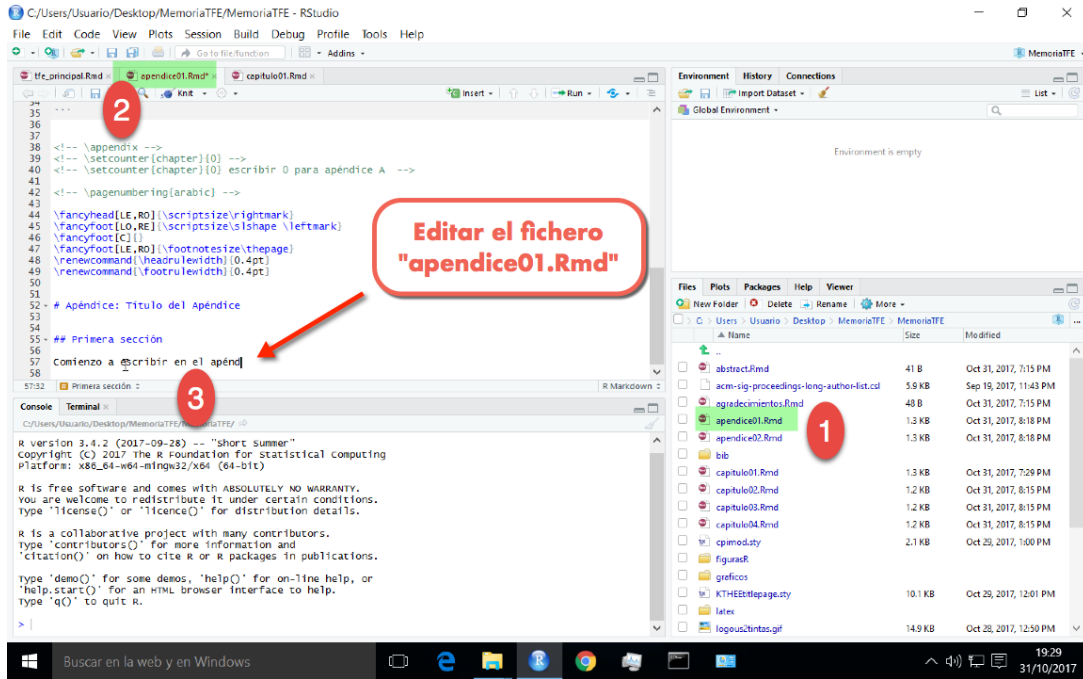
C:/Users/Usuario/Desktop/MemoriaTFE/MemoriaTFE - RStudio

File Edit Code View Plots Session Build Debug Profile Tools Help

Go to file/function Addins

MemoriaTFE

tfe_principal.Rmd × apendice01.Rmd* × capitulo01.Rmd ×

Knit Insert Run

34 ```
35
36
37
38 <!-- \appendix -->
39 <!-- \setcounter{chapter}{0} -->
40 <!-- \setcounter{chapter}{0} escribir 0 para apéndice A -->
41
42 <!-- \pagenumbering{arabic} -->
43
44 \fancyhead[LE,RO]{\scriptsize\rightmark}
45 \fancyfoot[LO,RE]{\scriptsize\slshape \leftmark}
46 \fancyfoot[C]{}
47 \fancyfoot[LE,RO]{\footnotesize\thepage}
48 \renewcommand{\headrulewidth}{0.4pt}
49 \renewcommand{\footrulewidth}{0.4pt}
50
51
52 # Apéndice: Título del Apéndice
53
54
55 ## Primera sección
56
57 Comienzo a escribir en el apénd

57:32 Primera sección R Markdown

2

Editar el fichero "apendice01.Rmd"

3

Console Terminal ×

C:/Users/Usuario/Desktop/MemoriaTFE/MemoriaTFE/

R version 3.4.2 (2017-09-28) -- "Short Summer"
Copyright (C) 2017 The R Foundation for Statistical Computing
Platform: x86_64-w64-mingw32/x64 (64-bit)

R is free software and comes with ABSOLUTELY NO WARRANTY.
You are welcome to redistribute it under certain conditions.
Type 'license()' or 'licence()' for distribution details.

R is a collaborative project with many contributors.
Type 'contributors()' for more information and
'citation()' on how to cite R or R packages in publications.

Type 'demo()' for some demos, 'help()' for on-line help, or
'help.start()' for an HTML browser interface to help.
Type 'q()' to quit R.

>

Environment History Connections

Import Dataset List

Global Environment

Environment is empty

Files Plots Packages Help Viewer

New Folder Delete Rename More

C: > Users > Usuario > Desktop > MemoriaTFE > MemoriaTFE

| Name | Size | Modified |
|---|---|---|
| .. | | |
| abstract.Rmd | 41 B | Oct 31, 2017, 7:15 PM |
| acm-sig-proceedings-long-author-list.csl | 5.9 KB | Sep 19, 2017, 11:43 PM |
| agradecimientos.Rmd | 48 B | Oct 31, 2017, 7:15 PM |
| apendice01.Rmd | 1.3 KB | Oct 31, 2017, 8:18 PM |
| apendice02.Rmd | 1.3 KB | Oct 31, 2017, 8:18 PM |
| bib | | |
| capitulo01.Rmd | 1.3 KB | Oct 31, 2017, 7:29 PM |
| capitulo02.Rmd | 1.2 KB | Oct 31, 2017, 8:15 PM |
| capitulo03.Rmd | 1.2 KB | Oct 31, 2017, 8:15 PM |
| capitulo04.Rmd | 1.2 KB | Oct 31, 2017, 8:15 PM |
| cpimod.sty | 2.1 KB | Oct 29, 2017, 1:00 PM |
| figurasR | | |
| graficos | | |
| KTHEEtitlepage.sty | 10.1 KB | Oct 29, 2017, 12:01 PM |
| latex | | |
| logous2tintas.gif | 14.9 KB | Oct 28, 2017, 12:50 PM |

1

Buscar en la web y en Windows

19:29
31/10/2017